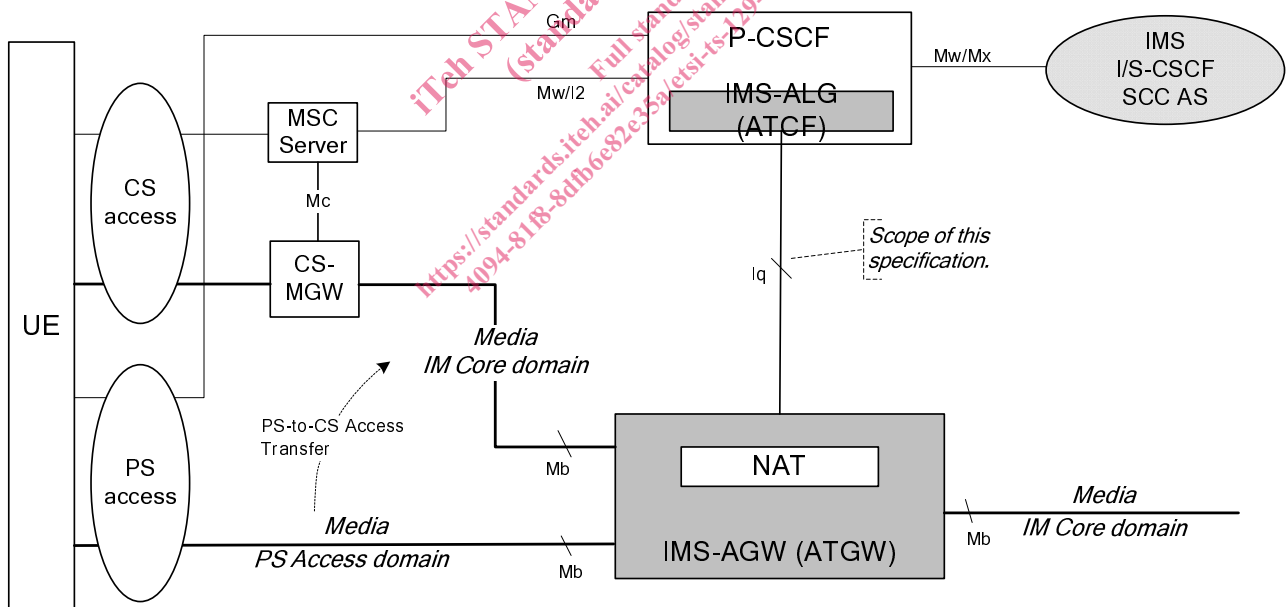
Gm

P-CSCF

Mw/Mx

IMS
I/S-CSCF
SCC AS

Mw/I2

IMS-ALG
(ATCF)

MSC
Server

CS
access

Mc

CS-
MGW

Scope of this
specification.

Iq

UE

Media
IM Core domain

PS-to-CS Access
Transfer

Mb

NAT

PS
access

Media
PS Access domain

Mb

IMS-AGW (ATGW)

Mb

Media
IM Core domain

iTeh STA
(standa
Full stan
https://standards.iteh.ai/catalog/stan
4094-8118-8dfb6e82e35a/etsi-ts-129